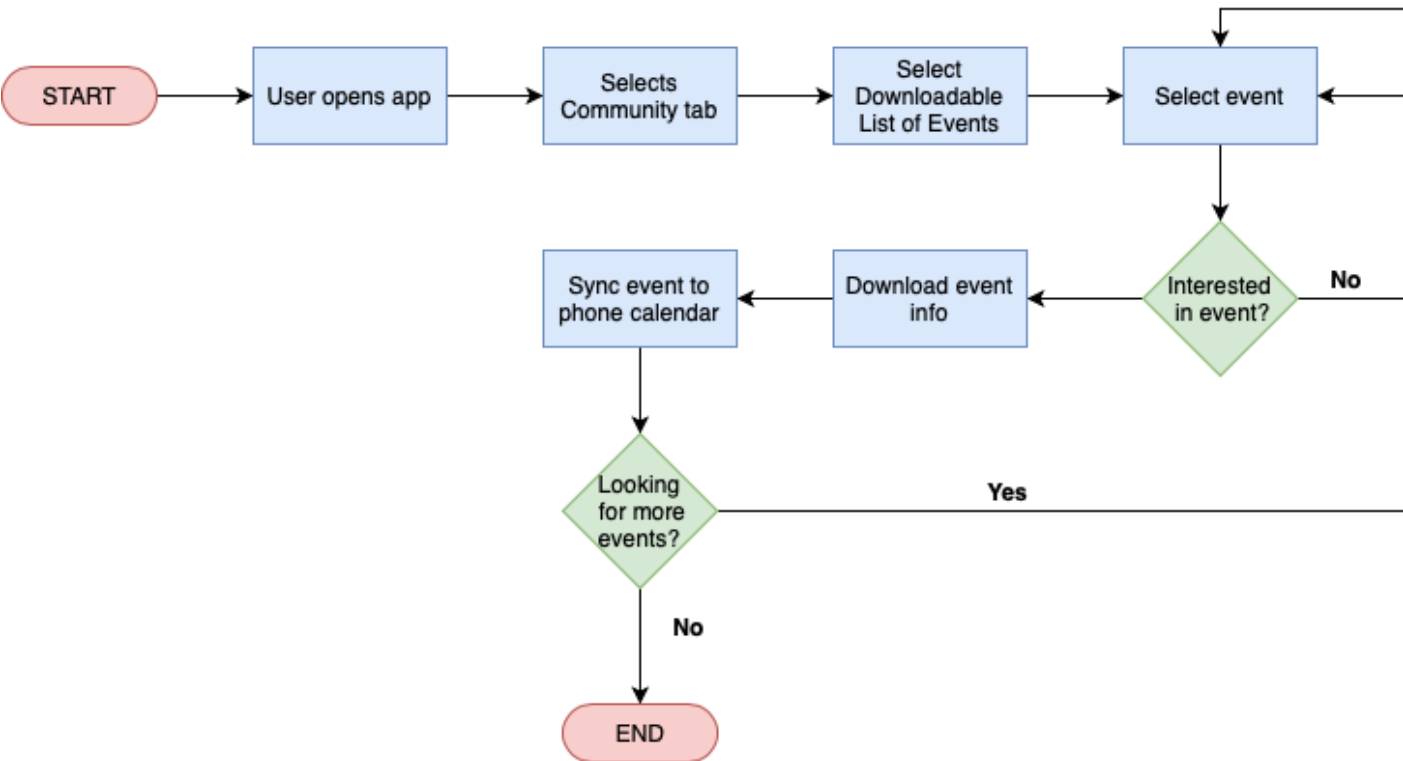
START

User opens app

Selects Community tab

Select Downloadable List of Events

Select event

Interested in event?

No

Download event info

Sync event to phone calendar

Looking for more events?

Yes

No

END